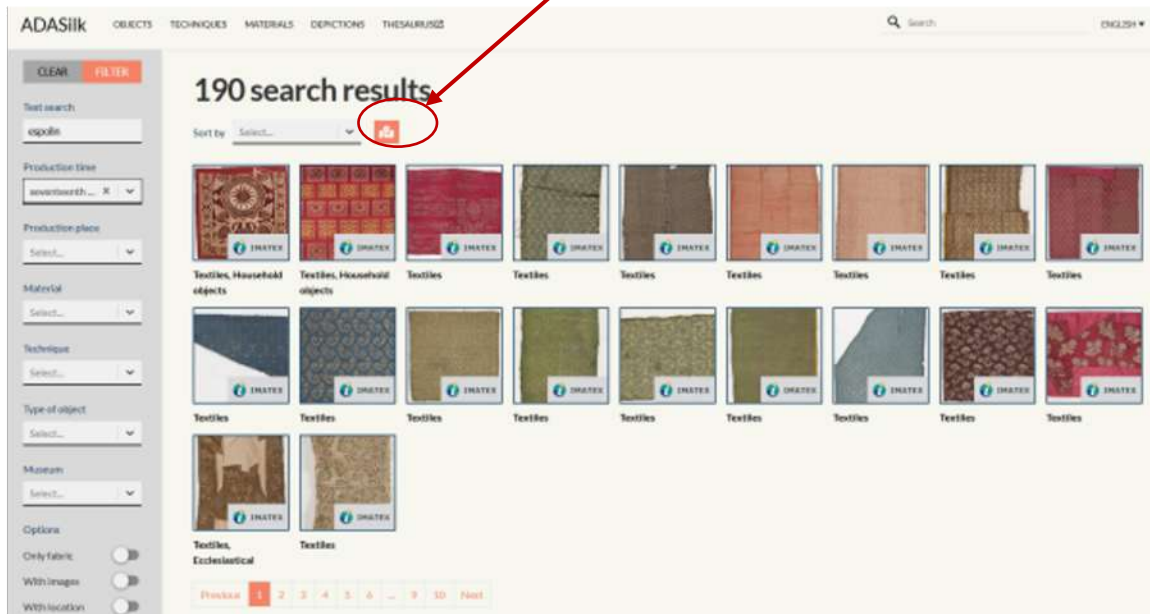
ADASilk OBJECTS TECHNIQUES MATERIALS DEPICTIONS THESAURUS

Search ENGLISH

CLEAR FILTER

Text search
espolin

Production time
seventeenth... ×

Production place
Select...

Material
Select...

Technique
Select...

Type of object
Select...

Museum
Select...

Options
Only fabric
With images
With location

190 search results

Sort by Select...

IMATEX
Textiles, Household objects

IMATEX
Textiles, Household objects

IMATEX
Textiles

IMATEX
Textiles

IMATEX
Textiles

IMATEX
Textiles

IMATEX
Textiles

IMATEX
Textiles

IMATEX
Textiles

IMATEX
Textiles

IMATEX
Textiles

IMATEX
Textiles

IMATEX
Textiles

IMATEX
Textiles

IMATEX
Textiles

IMATEX
Textiles

IMATEX
Textiles

IMATEX
Textiles

IMATEX
Textiles, Ecclesiastical

IMATEX
Textiles

Previous 1 2 3 4 5 6 ... 9 10 Next